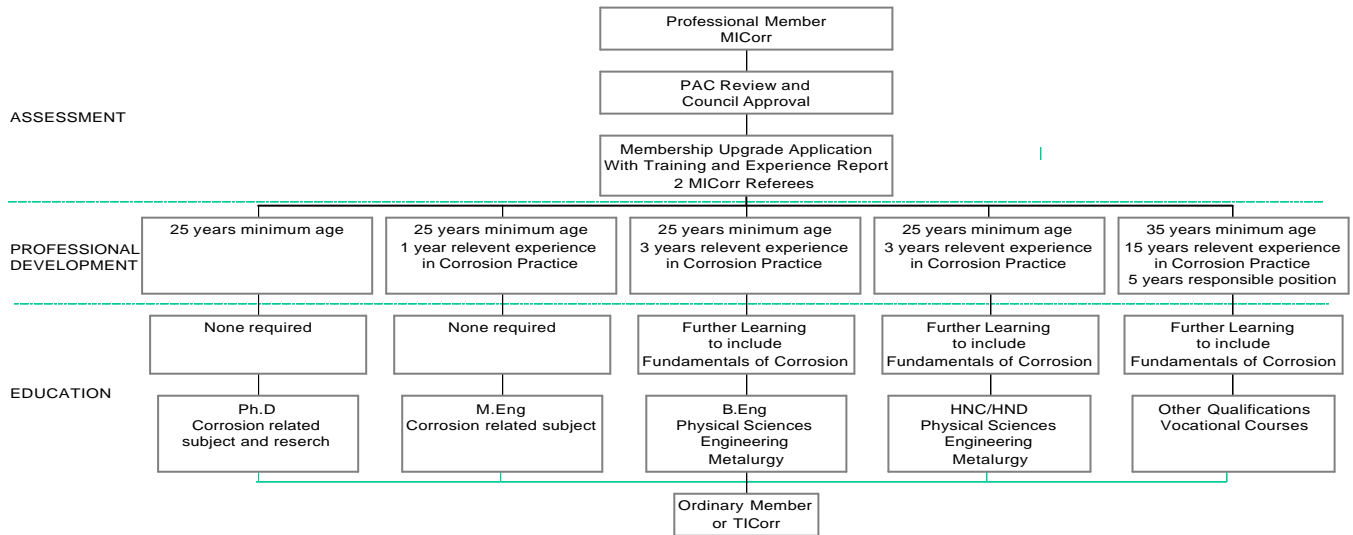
Professional Member
MICorr

PAC Review and
Council Approval

ASSESSMENT

Membership Upgrade Application
With Training and Experience Report
2 MICorr Referees

PROFESSIONAL
DEVELOPMENT

25 years minimum age

25 years minimum age
1 year relevent experience
in Corrosion Practice

25 years minimum age
3 years relevent experience
in Corrosion Practice

25 years minimum age
3 years relevent experience
in Corrosion Practice

35 years minimum age
15 years relevent experience
in Corrosion Practice
5 years responsible position

EDUCATION

None required

None required

Further Learning
to include
Fundamentals of Corrosion

Further Learning
to include
Fundamentals of Corrosion

Further Learning
to include
Fundamentals of Corrosion

Ph.D
Corrosion related
subject and reserch

M.Eng
Corrosion related subject

B.Eng
Physical Sciences
Engineering
Metalurgy

HNC/HND
Physical Sciences
Engineering
Metalurgy

Other Qualifications
Vocational Courses

Ordinary Member
or TICorr